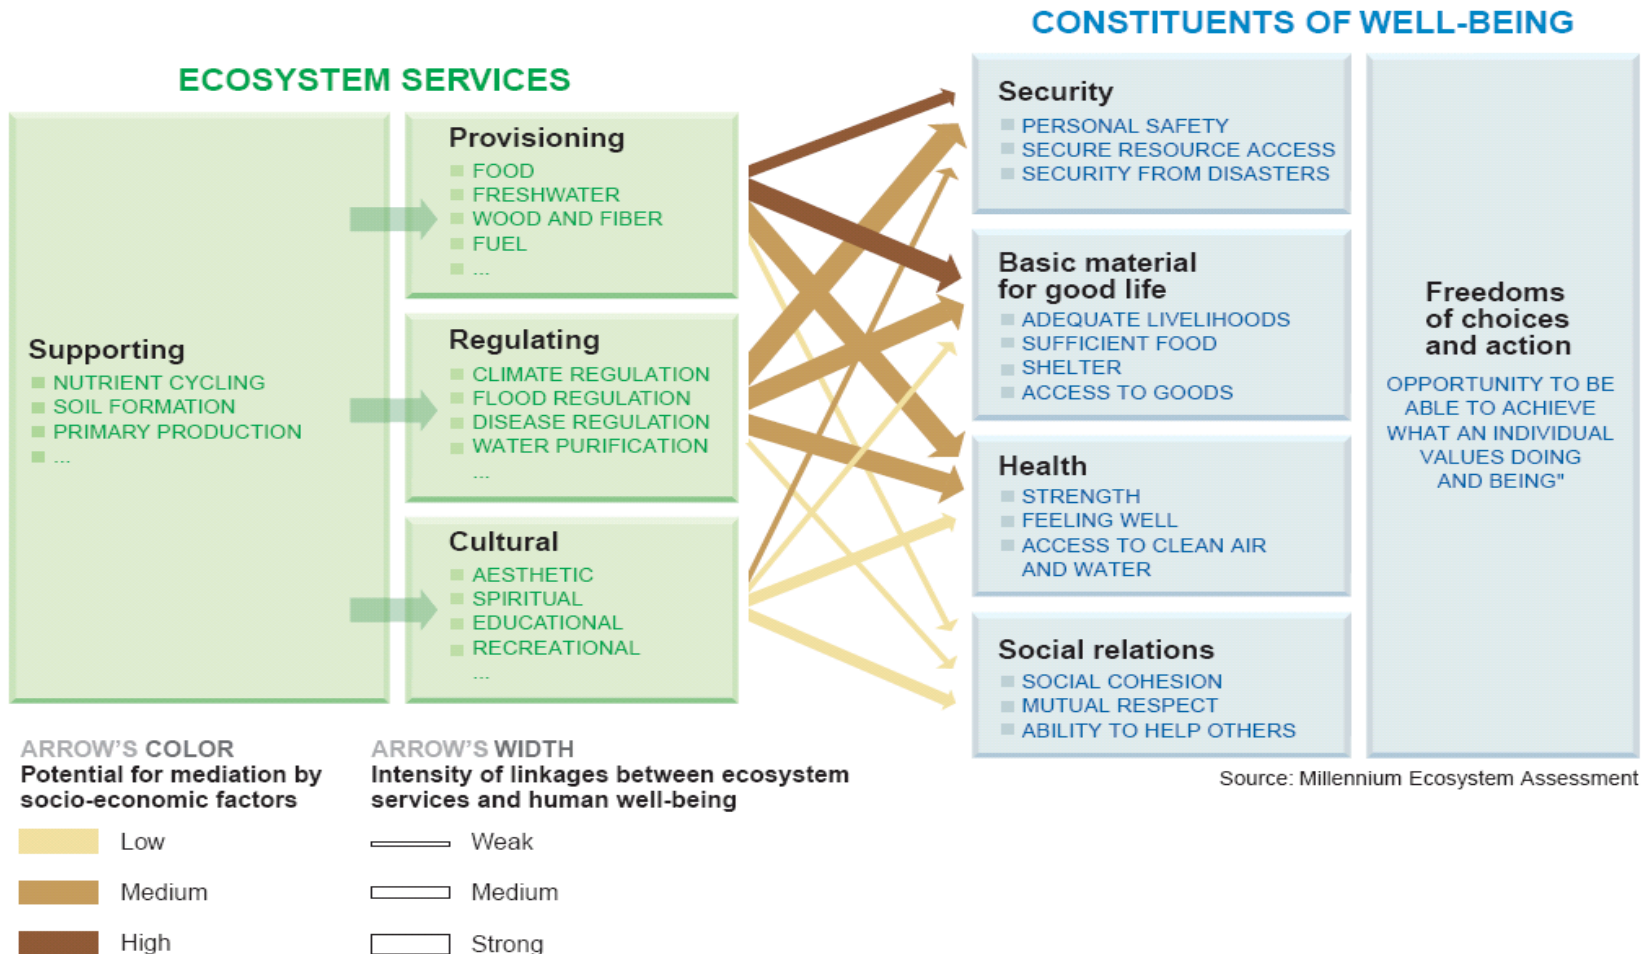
CONSTITUENTS OF WELL-BEING

ECOSYSTEM SERVICES

Provisioning
FOOD
FRESHWATER
WOOD AND FIBER
FUEL
...

Supporting
NUTRIENT CYCLING
SOIL FORMATION
PRIMARY PRODUCTION
...

Regulating
CLIMATE REGULATION
FLOOD REGULATION
DISEASE REGULATION
WATER PURIFICATION
...

Cultural
AESTHETIC
SPIRITUAL
EDUCATIONAL
RECREATIONAL
...

Security
PERSONAL SAFETY
SECURE RESOURCE ACCESS
SECURITY FROM DISASTERS

Basic material for good life
ADEQUATE LIVELIHOODS
SUFFICIENT FOOD
SHELTER
ACCESS TO GOODS

Health
STRENGTH
FEELING WELL
ACCESS TO CLEAN AIR AND WATER

Social relations
SOCIAL COHESION
MUTUAL RESPECT
ABILITY TO HELP OTHERS

Freedoms of choices and action
OPPORTUNITY TO BE ABLE TO ACHIEVE WHAT AN INDIVIDUAL VALUES DOING AND BEING"

ARROW'S COLOR
Potential for mediation by socio-economic factors
Low
Medium
High

ARROW'S WIDTH
Intensity of linkages between ecosystem services and human well-being
Weak
Medium
Strong

Source: Millennium Ecosystem Assessment